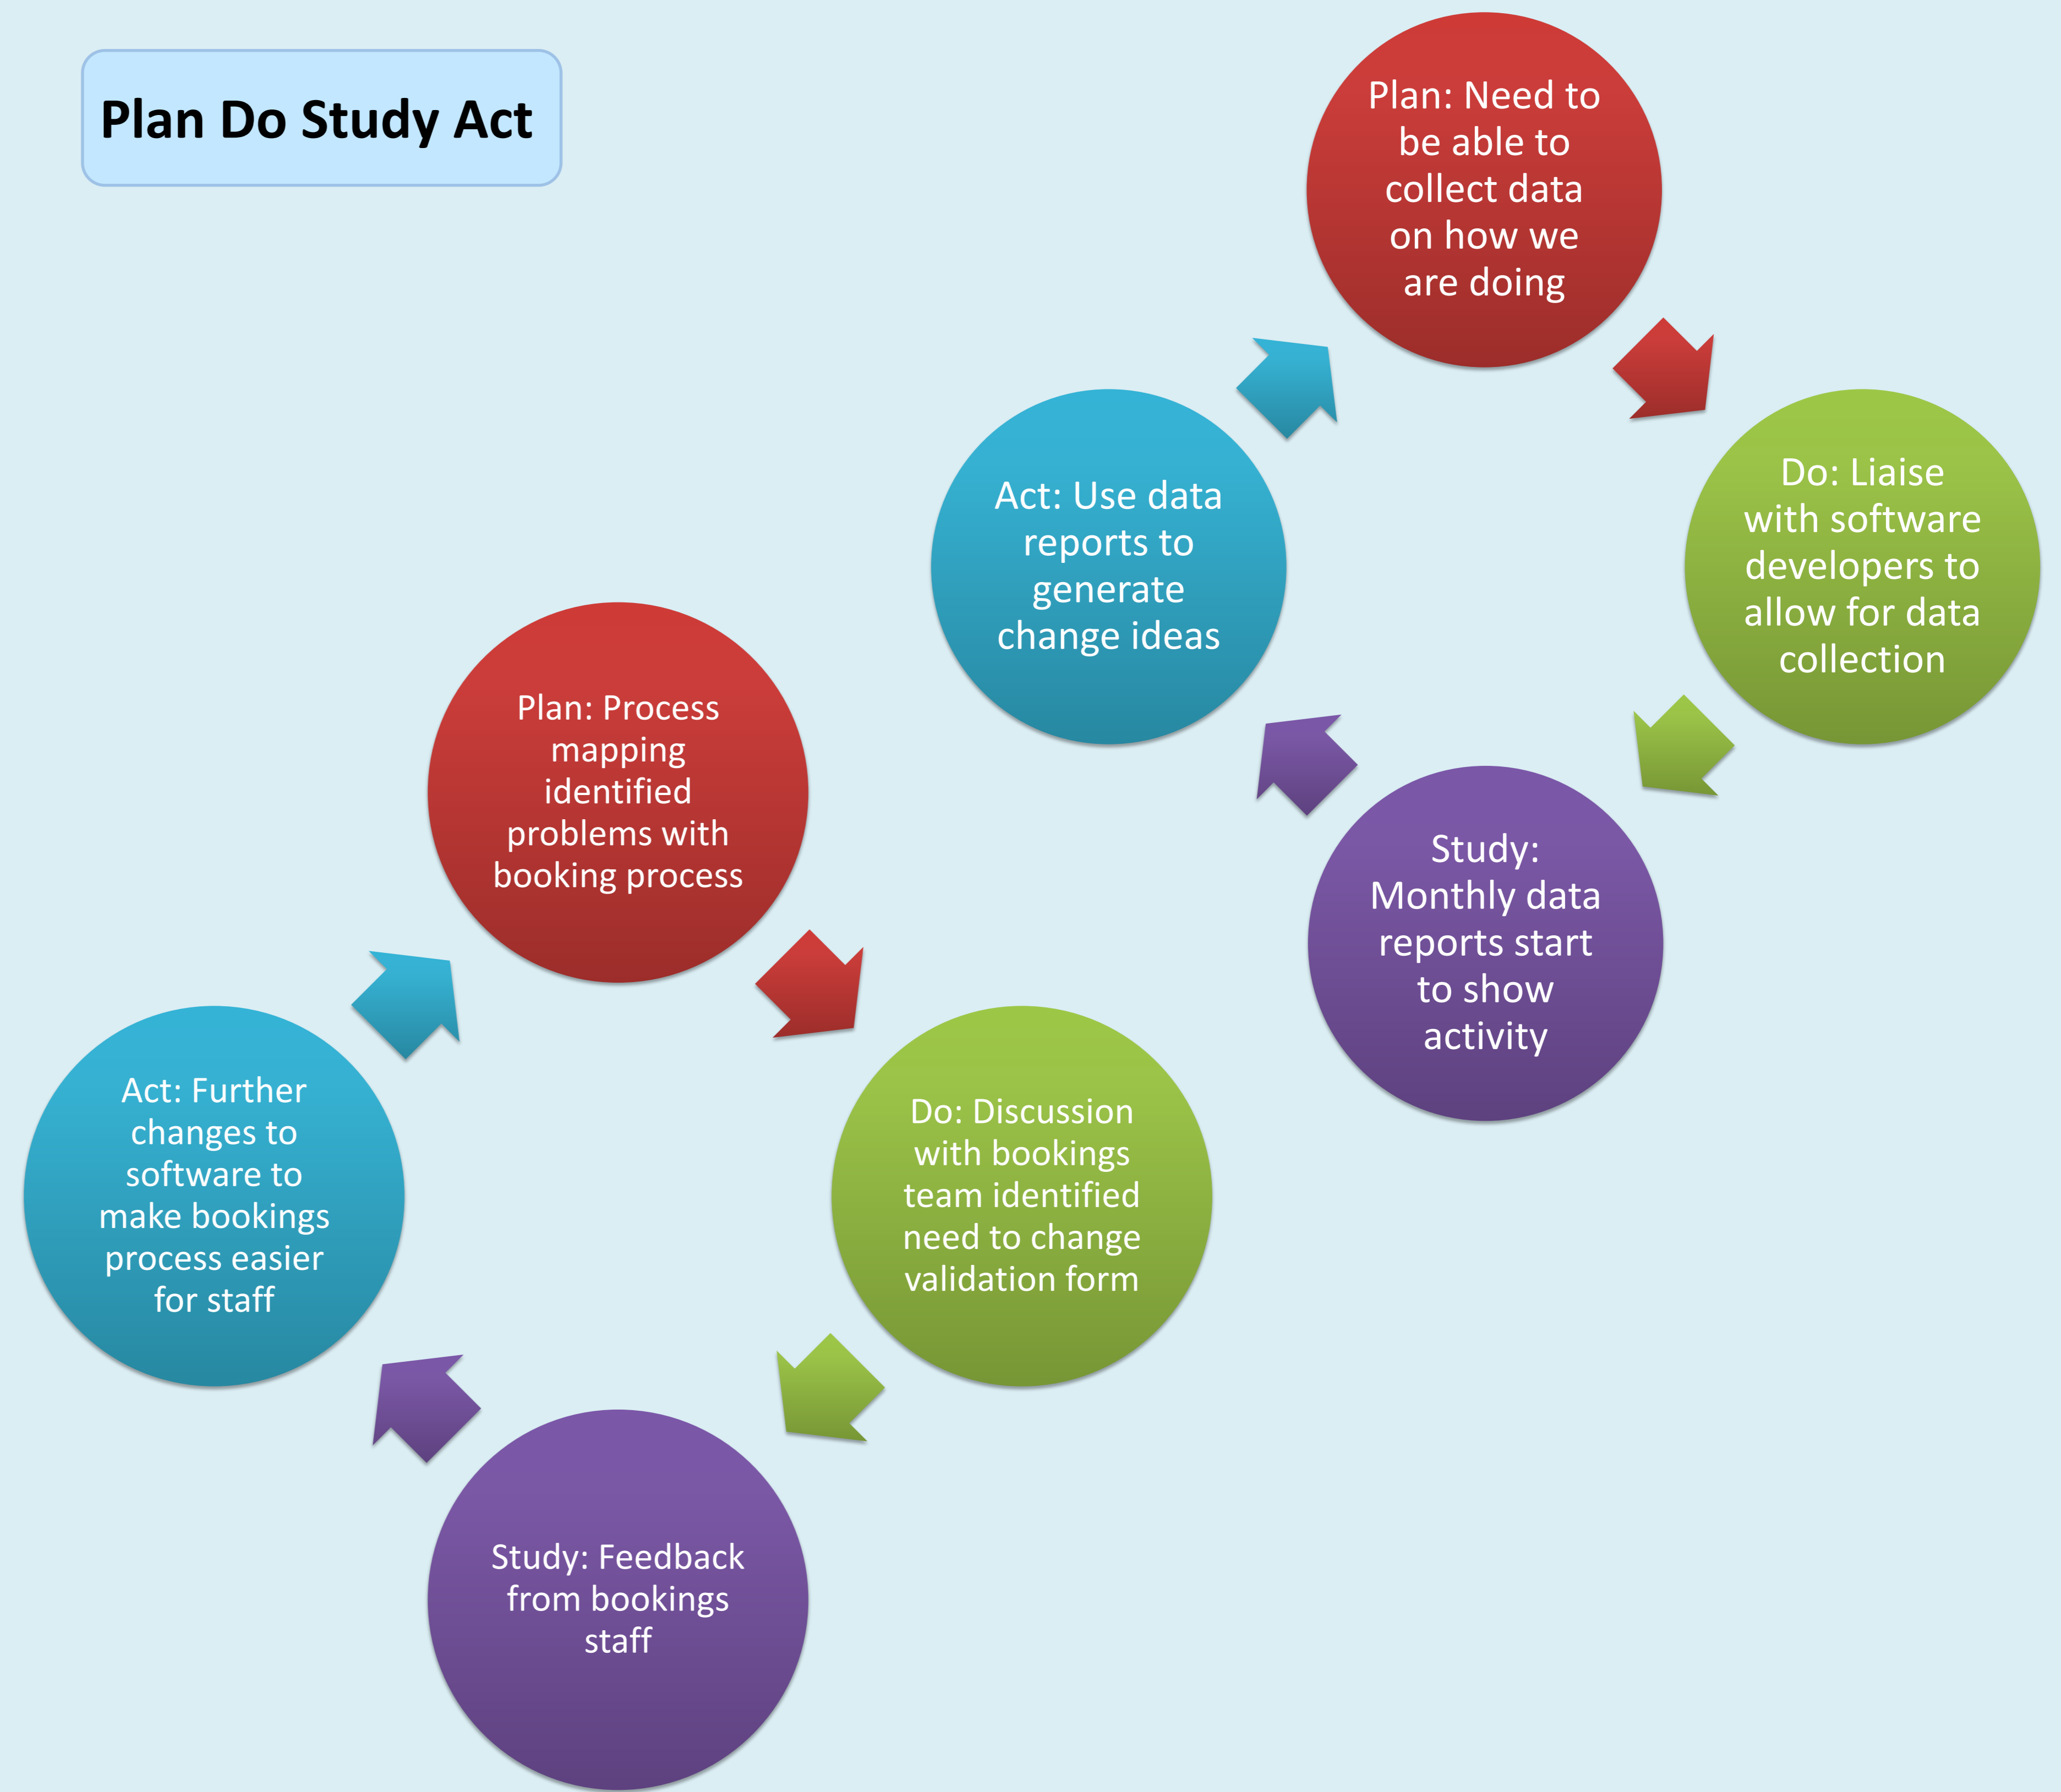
Plan Do Study Act

Plan: Need to be able to collect data on how we are doing

Do: Liaise with software developers to allow for data collection

Study: Monthly data reports start to show activity

Act: Use data reports to generate change ideas

Plan: Process mapping identified problems with booking process

Do: Discussion with bookings team identified need to change validation form

Study: Feedback from bookings staff

Act: Further changes to software to make bookings process easier for staff